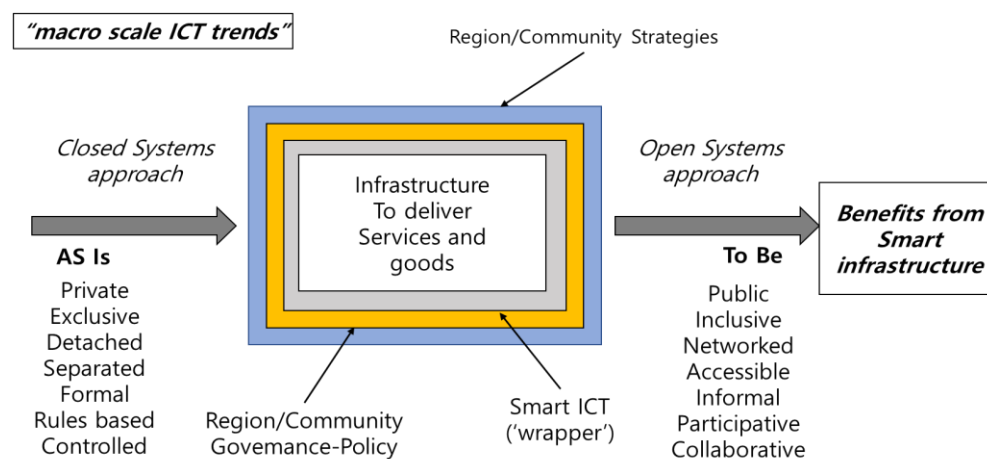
"macro scale ICT trends"

Region/Community Strategies

Closed Systems approach

AS Is

Private
Exclusive
Detached
Separated
Formal
Rules based
Controlled

Infrastructure To deliver Services and goods

Open Systems approach

To Be

Public
Inclusive
Networked
Accessible
Informal
Participative
Collaborative

Benefits from Smart infrastructure

Region/Community Govemance-Policy

Smart ICT ('wrapper')